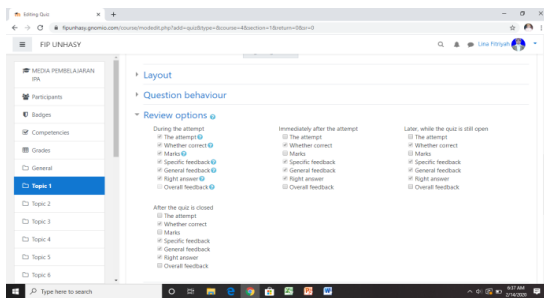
Editing Quiz × +

fipunhasy.gnomio.com/course/modedit.php?add=quiz&type=&course=4&section=1&return=0&sr=0

FIP UNHASY

Lina Fitriyah

MEDIA PEMBELAJARAN IPA

Participants

Badges

Competencies

Grades

General

Topic 1

Topic 2

Topic 3

Topic 4

Topic 5

Topic 6

Layout

Question behaviour

Review options

During the attempt
The attempt
Whether correct
Marks
Specific feedback
General feedback
Right answer
Overall feedback

Immediately after the attempt
The attempt
Whether correct
Marks
Specific feedback
General feedback
Right answer
Overall feedback

Later, while the quiz is still open
The attempt
Whether correct
Marks
Specific feedback
General feedback
Right answer
Overall feedback

After the quiz is closed
The attempt
Whether correct
Marks
Specific feedback
General feedback
Right answer
Overall feedback

Type here to search

9:37 AM
2/14/2020